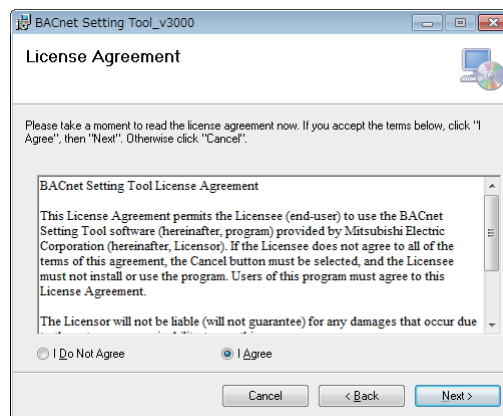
BACnet Setting Tool_v3000

License Agreement

Please take a moment to read the license agreement now. If you accept the terms below, click "I Agree", then "Next". Otherwise click "Cancel".

BACnet Setting Tool License Agreement

This License Agreement permits the Licensee (end-user) to use the BACnet Setting Tool software (hereinafter, program) provided by Mitsubishi Electric Corporation (hereinafter, Licensor). If the Licensee does not agree to all of the terms of this agreement, the Cancel button must be selected, and the Licensee must not install or use the program. Users of this program must agree to this License Agreement.

The Licensor will not be liable (will not guarantee) for any damages that occur due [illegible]

I Do Not Agree

I Agree

Cancel

< Back

Next >